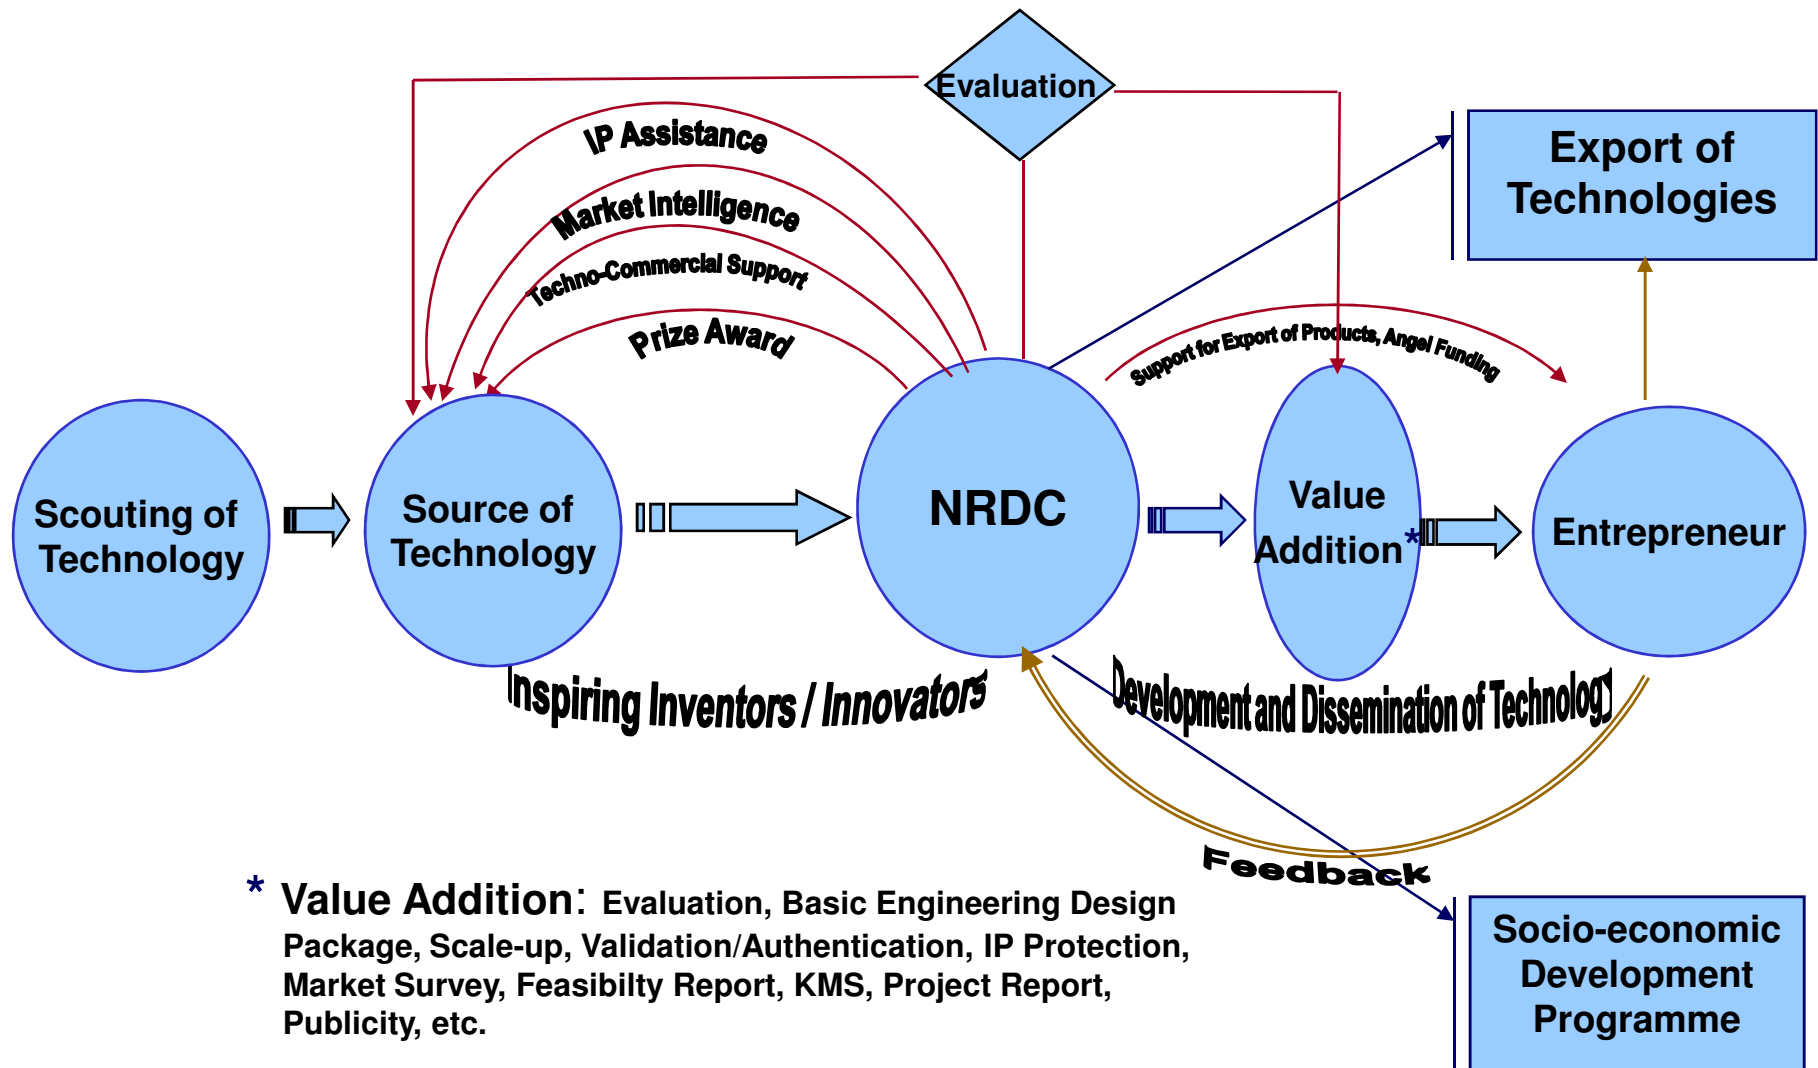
Evaluation

IP Assistance

Market Intelligence

Techno-Commercial Support

Prize Award

Export of Technologies

Support for Export of Products, Angel Funding

Scouting of Technology

Source of Technology

NRDC

Value Addition*

Entrepreneur

Inspiring Inventors / Innovators

Development and Dissemination of Technology

Feedback

Socio-economic Development Programme

* Value Addition: Evaluation, Basic Engineering Design Package, Scale-up, Validation/Authentication, IP Protection, Market Survey, Feasibilty Report, KMS, Project Report, Publicity, etc.